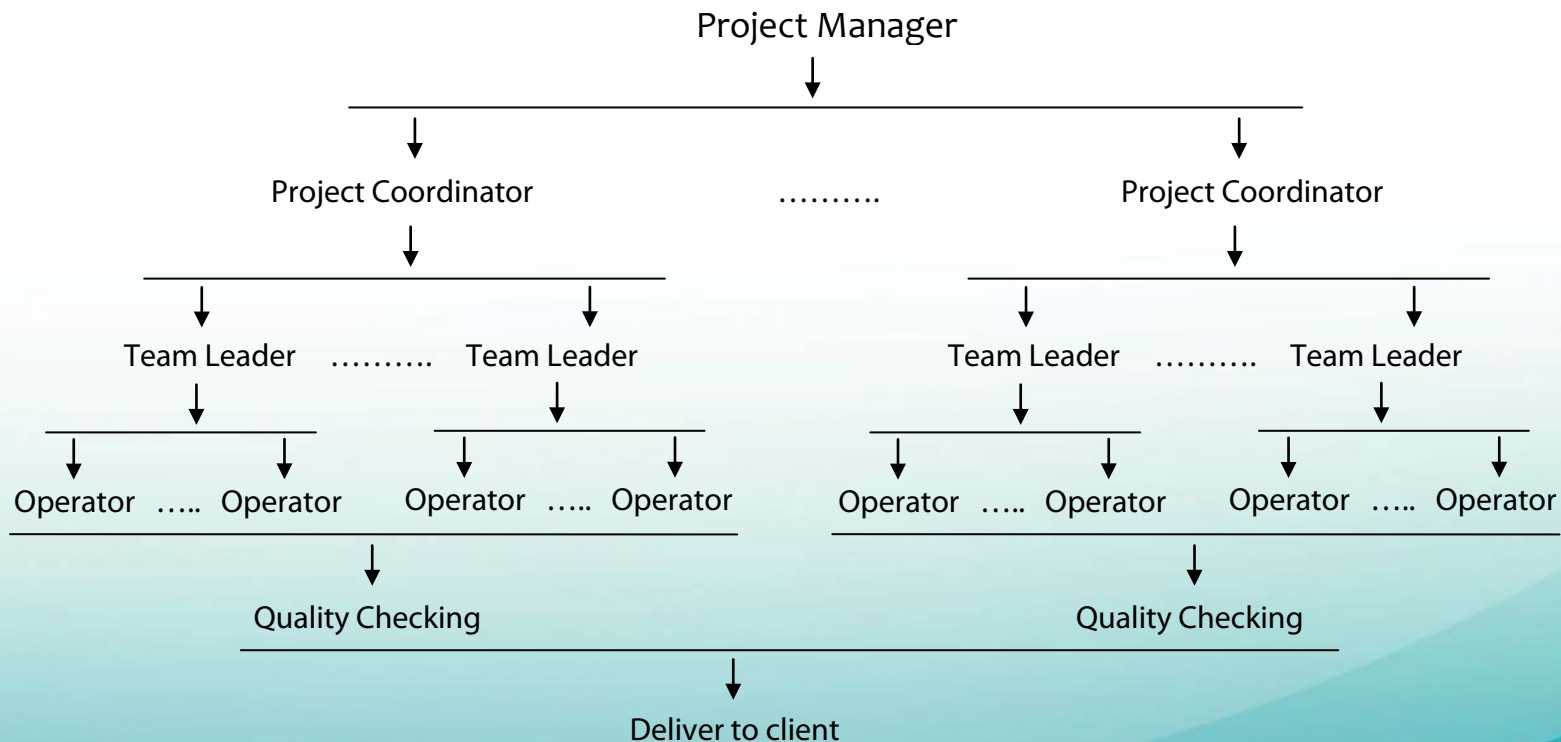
Project Manager

Project Coordinator ………. Project Coordinator

Team Leader ………. Team Leader

Team Leader ………. Team Leader

Operator ….. Operator

Operator ….. Operator

Operator ….. Operator

Operator ….. Operator

Quality Checking

Quality Checking

Deliver to client